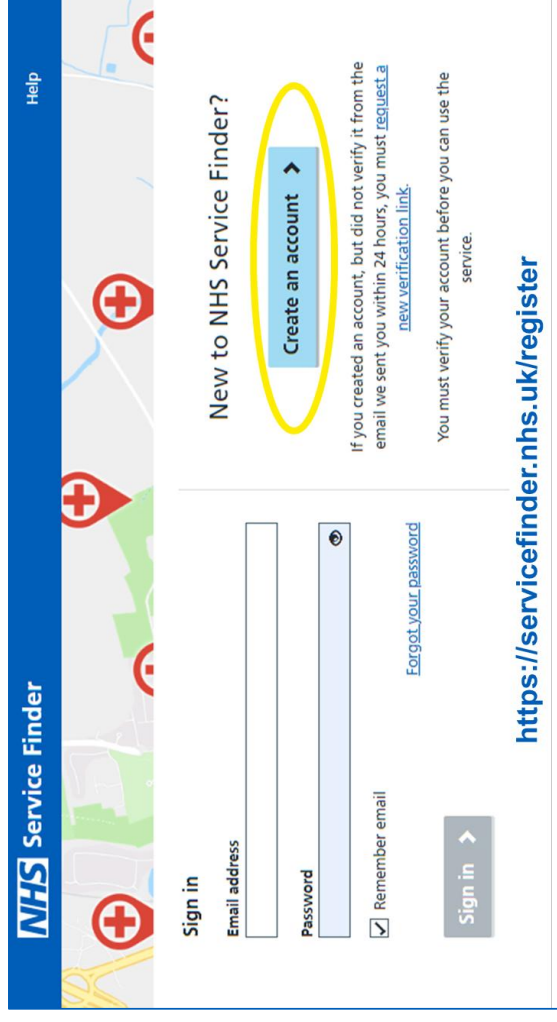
NHS Service Finder

Help

Sign in

Email address

Password

Remember email

Forgot your password

Sign in

New to NHS Service Finder?

Create an account

If you created an account, but did not verify it from the email we sent you within 24 hours, you must request a new verification link.

You must verify your account before you can use the service.

https://servicefinder.nhs.uk/register